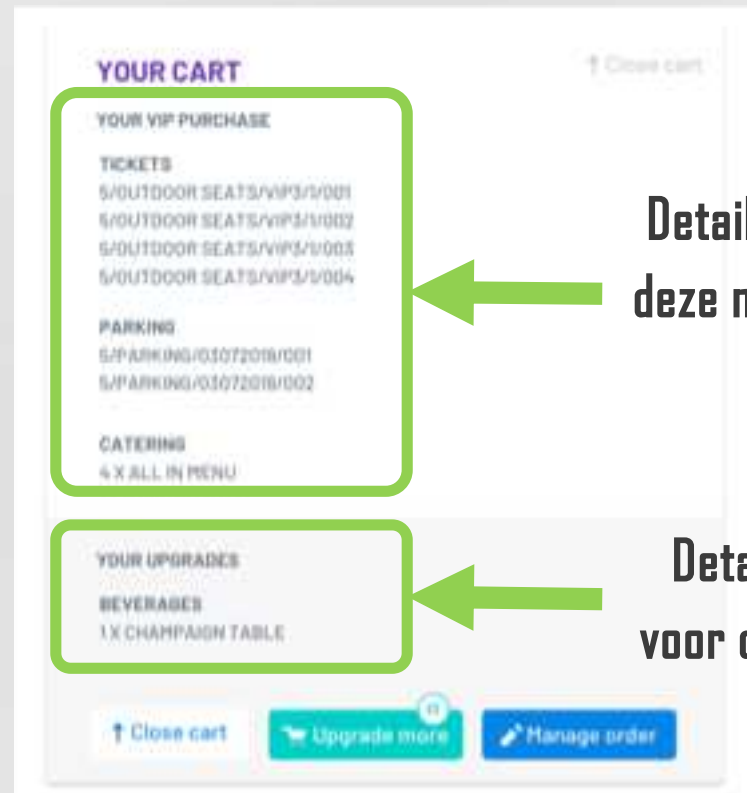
YOUR CART

↑ Close cart

YOUR VIP PURCHASE

TICKETS
5/OUTDOOR SEATS/VIP3/1/001
5/OUTDOOR SEATS/VIP3/1/002
5/OUTDOOR SEATS/VIP3/1/003
5/OUTDOOR SEATS/VIP3/1/004

PARKING
5/PARKING/03072018/001
5/PARKING/03072018/002

CATERING
4 X ALL IN MENU

Detail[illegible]
deze m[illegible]

YOUR UPGRADES

BEVERAGES
1 X CHAMPAIGN TABLE

Deta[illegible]
voor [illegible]

↑ Close cart

11

Upgrade more

Manage order